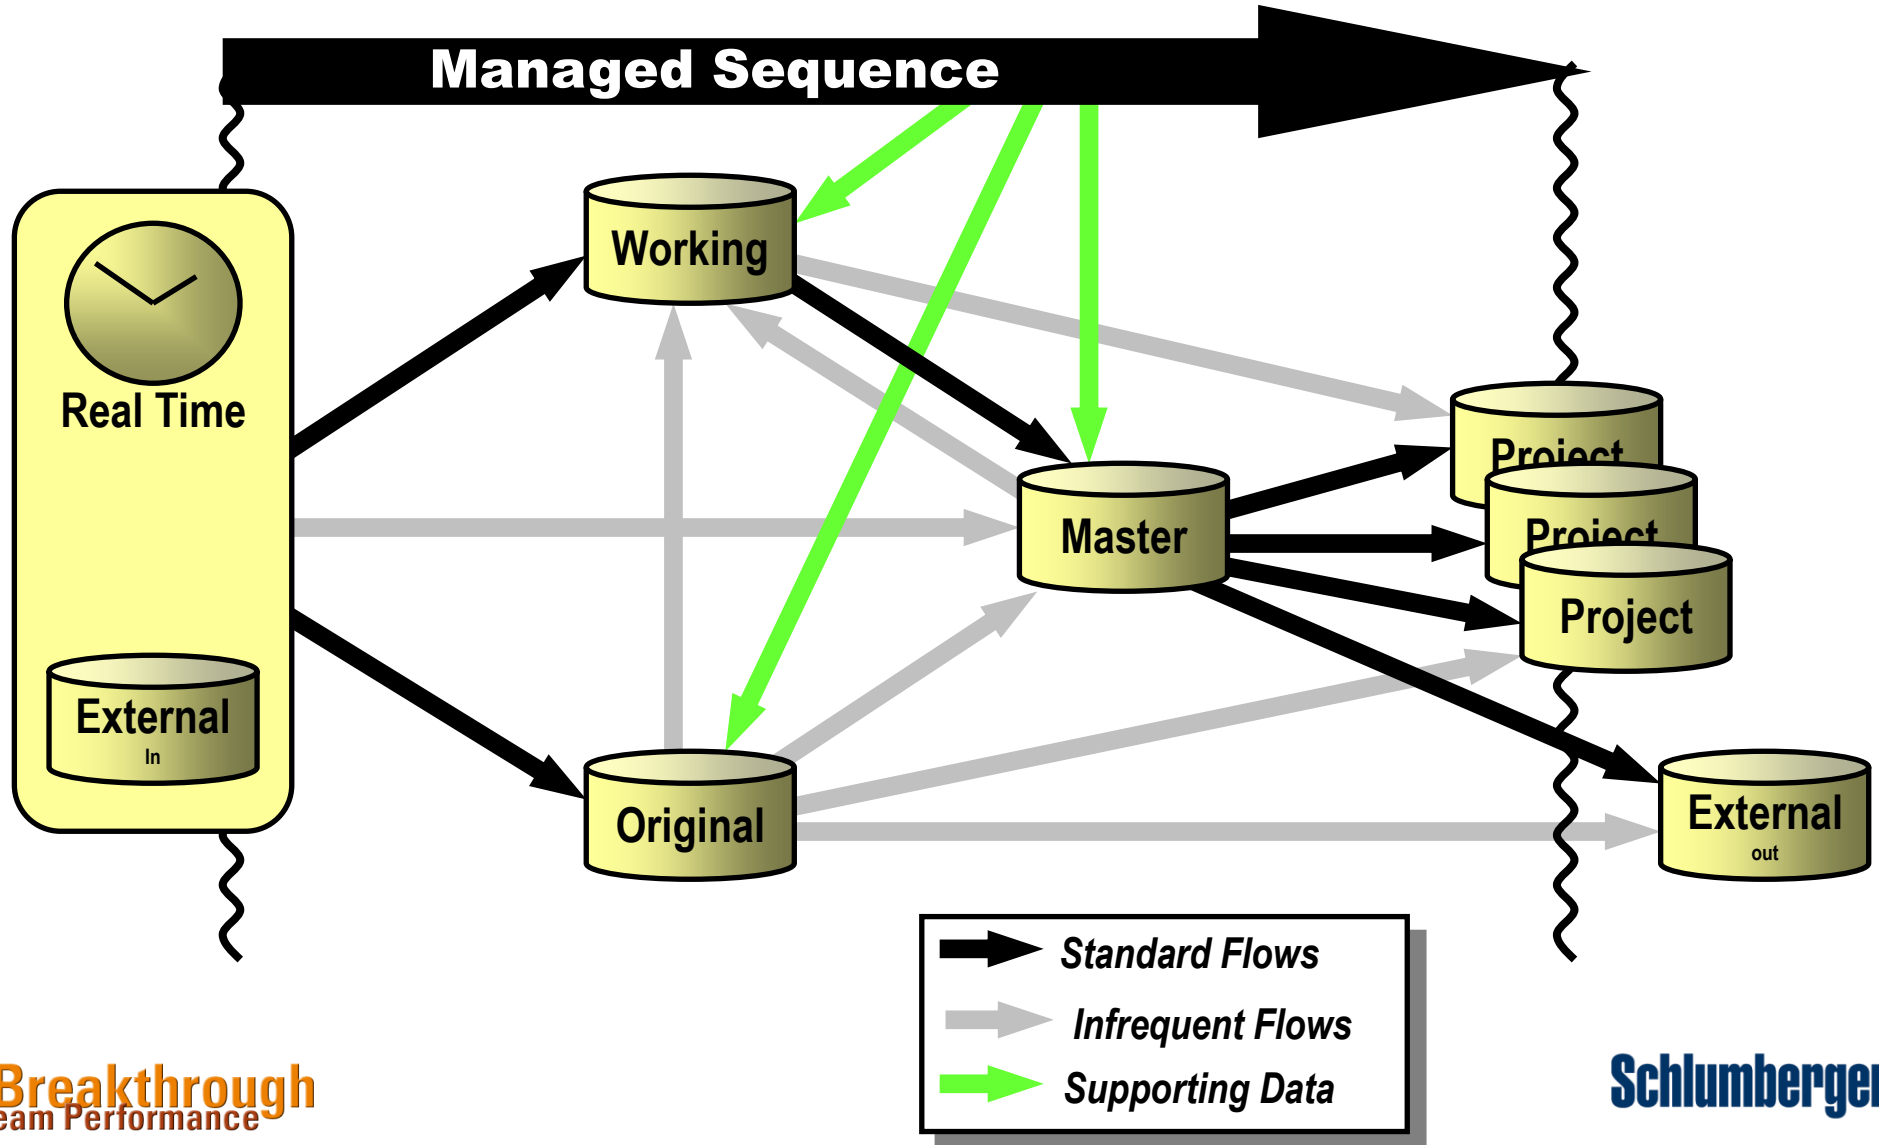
Managed Sequence

Real Time

External
In

Working

Original

Master

Project

Project

Project

External
out

Standard Flows

Infrequent Flows

Supporting Data

Breakthrough
eam Performance

Schlumberger